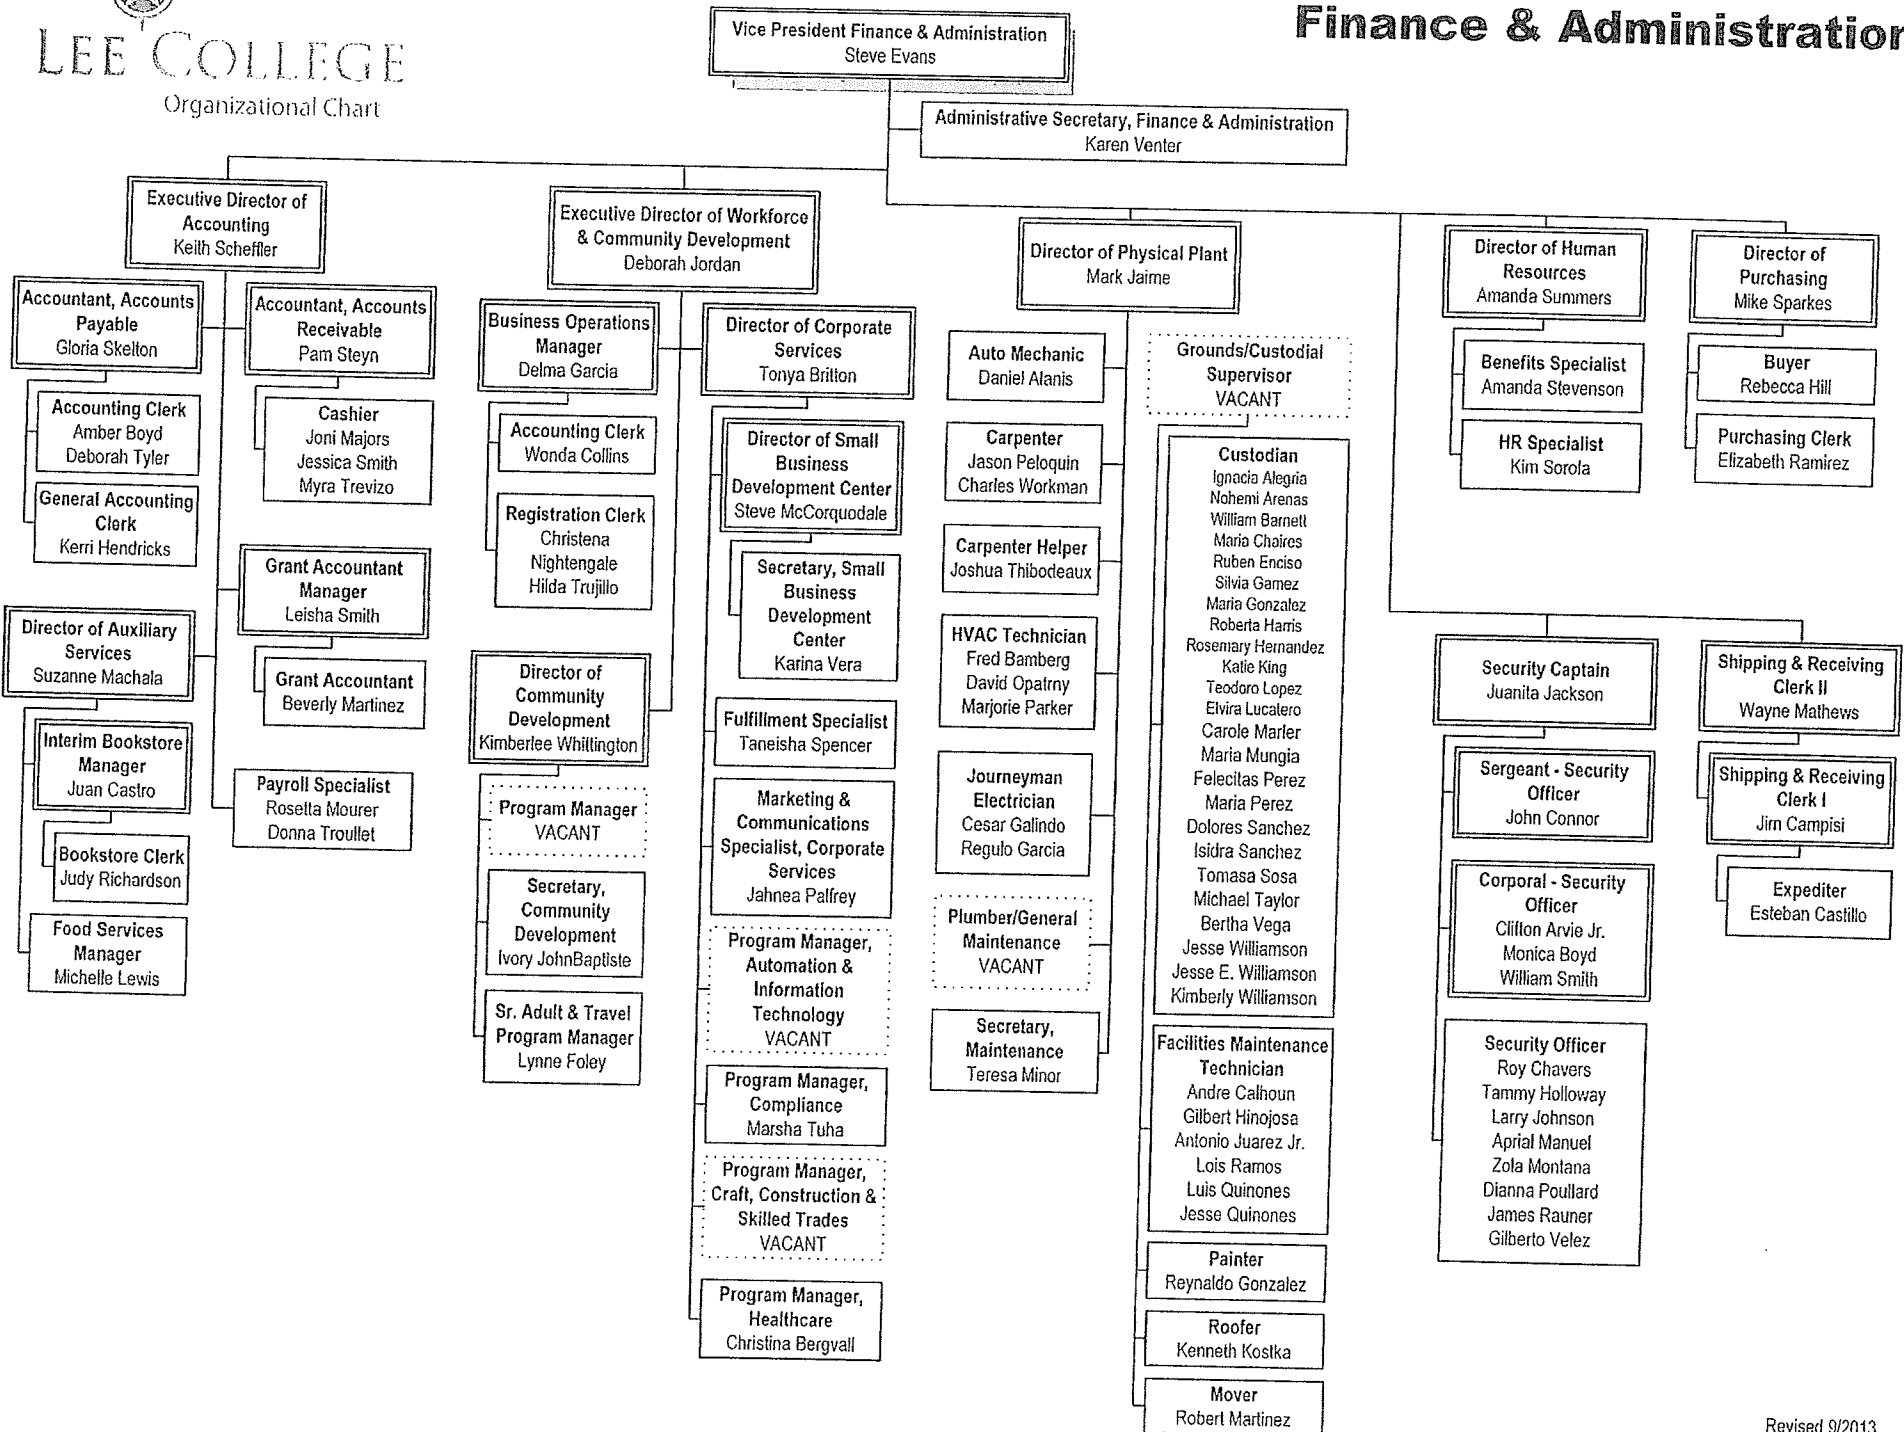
LEE COLLEGE
Organizational Chart

Vice President Finance & Administration
Steve Evans

Finance & Administratior

Administrative Secretary, Finance & Administration
Karen Venter

Executive Director of Accounting
Keith Scheffler

Accountant, Accounts Payable
Gloria Skelton

Accounting Clerk
Amber Boyd
Deborah Tyler

General Accounting Clerk
Kerri Hendricks

Accountant, Accounts Receivable
Pam Steyn

Cashier
Joni Majors
Jessica Smith
Myra Trevizo

Grant Accountant Manager
Leisha Smith

Grant Accountant
Beverly Martinez

Payroll Specialist
Rosetta Mourer
Donna Troullet

Director of Auxiliary Services
Suzanne Machala

Interim Bookstore Manager
Juan Castro

Bookstore Clerk
Judy Richardson

Food Services Manager
Michelle Lewis

Executive Director of Workforce & Community Development
Deborah Jordan

Business Operations Manager
Delma Garcia

Accounting Clerk
Wonda Collins

Registration Clerk
Christena Nightengale
Hilda Trujillo

Director of Community Development
Kimberlee Whittington

Program Manager
VACANT

Secretary, Community Development
Ivory JohnBaptiste

Sr. Adult & Travel Program Manager
Lynne Foley

Director of Corporate Services
Tonya Britton

Director of Small Business Development Center
Steve McCorquodale

Secretary, Small Business Development Center
Karina Vera

Fulfillment Specialist
Taneisha Spencer

Marketing & Communications Specialist, Corporate Services
Jahnea Palfrey

Program Manager, Automation & Information Technology
VACANT

Program Manager, Compliance
Marsha Tuha

Program Manager, Craft, Construction & Skilled Trades
VACANT

Program Manager, Healthcare
Christina Bergvall

Director of Physical Plant
Mark Jaime

Auto Mechanic
Daniel Alanis

Carpenter
Jason Peloquin
Charles Workman

Carpenter Helper
Joshua Thibodeaux

HVAC Technician
Fred Bamberg
David Opatrny
Marjorie Parker

Journeyman Electrician
Cesar Galindo
Regulo Garcia

Plumber/General Maintenance
VACANT

Secretary, Maintenance
Teresa Minor

Grounds/Custodial Supervisor
VACANT

Custodian
Ignacia Alegria
Nohemi Arenas
William Barnett
Maria Chaires
Ruben Enciso
Silvia Gamez
Maria Gonzalez
Roberta Harris
Rosemary Hernandez
Katie King
Teodoro Lopez
Elvira Lucatero
Carole Marler
Maria Mungia
Felecitas Perez
Maria Perez
Dolores Sanchez
Isidra Sanchez
Tomasa Sosa
Michael Taylor
Bertha Vega
Jesse Williamson
Jesse E. Williamson
Kimberly Williamson

Facilities Maintenance Technician
Andre Calhoun
Gilbert Hinojosa
Antonio Juarez Jr.
Lois Ramos
Luis Quinones
Jesse Quinones

Painter
Reynaldo Gonzalez

Roofer
Kenneth Kostka

Mover
Robert Martinez

Director of Human Resources
Amanda Summers

Benefits Specialist
Amanda Stevenson

HR Specialist
Kim Sorola

Director of Purchasing
Mike Sparkes

Buyer
Rebecca Hill

Purchasing Clerk
Elizabeth Ramirez

Security Captain
Juanita Jackson

Sergeant - Security Officer
John Connor

Corporal - Security Officer
Clifton Arvie Jr.
Monica Boyd
William Smith

Security Officer
Roy Chavers
Tammy Holloway
Larry Johnson
Aprial Manuel
Zola Montana
Dianna Poullard
James Rauner
Gilberto Velez

Shipping & Receiving Clerk II
Wayne Mathews

Shipping & Receiving Clerk I
Jim Campisi

Expediter
Esteban Castillo

Revised 9/2013